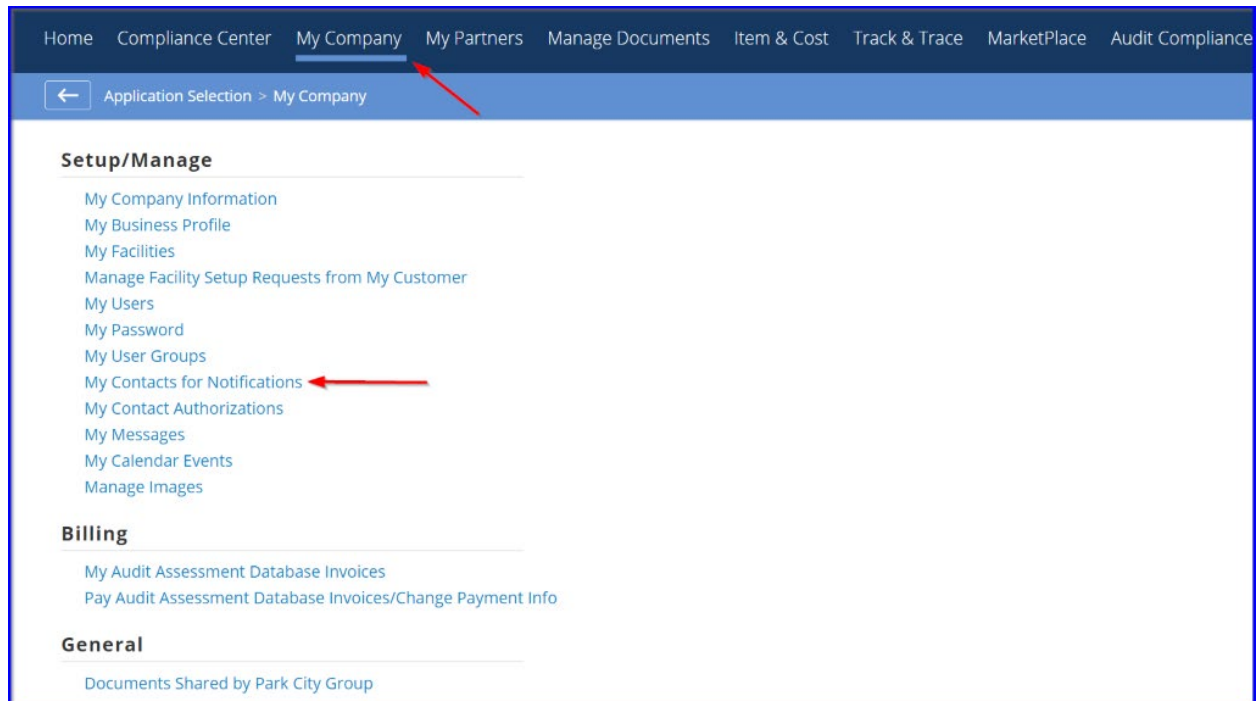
Home Compliance Center My Company My Partners Manage Documents Item & Cost Track & Trace MarketPlace Audit Compliance

Application Selection > My Company

Setup/Manage

My Company Information
My Business Profile
My Facilities
Manage Facility Setup Requests from My Customer
My Users
My Password
My User Groups
My Contacts for Notifications
My Contact Authorizations
My Messages
My Calendar Events
Manage Images

Billing

My Audit Assessment Database Invoices
Pay Audit Assessment Database Invoices/Change Payment Info

General

Documents Shared by Park City Group